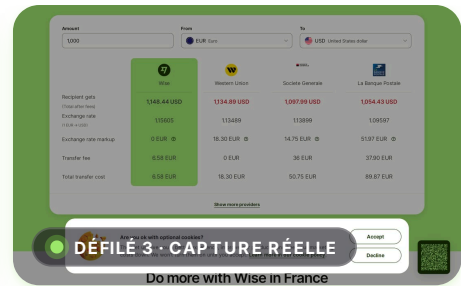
Amount
1000

From
EUR Euro

To
USD United States dollar

| | Wise | Western Union | Societe Generale | La Banque Postale |
|---|---|---|---|---|
| Recipient gets (Total after fees) | 1,148.44 USD | 1,134.89 USD | 1,097.99 USD | 1,054.43 USD |
| Exchange rate (1 EUR → USD) | 1.15605 | 1.13489 | 1.13898 | 1.09597 |
| Exchange rate markup | 0 EUR | 18.30 EUR | 14.75 EUR | 51.97 EUR |
| Transfer fee | 6.58 EUR | 0 EUR | 36 EUR | 37.90 EUR |
| Total transfer cost | 6.58 EUR | 18.30 EUR | 50.75 EUR | 89.87 EUR |

Show more providers

Are you ok with optional cookies?

Accept

Decline

DÉFILÉ 3 · CAPTURE RÉELLE

Do more with Wise in France